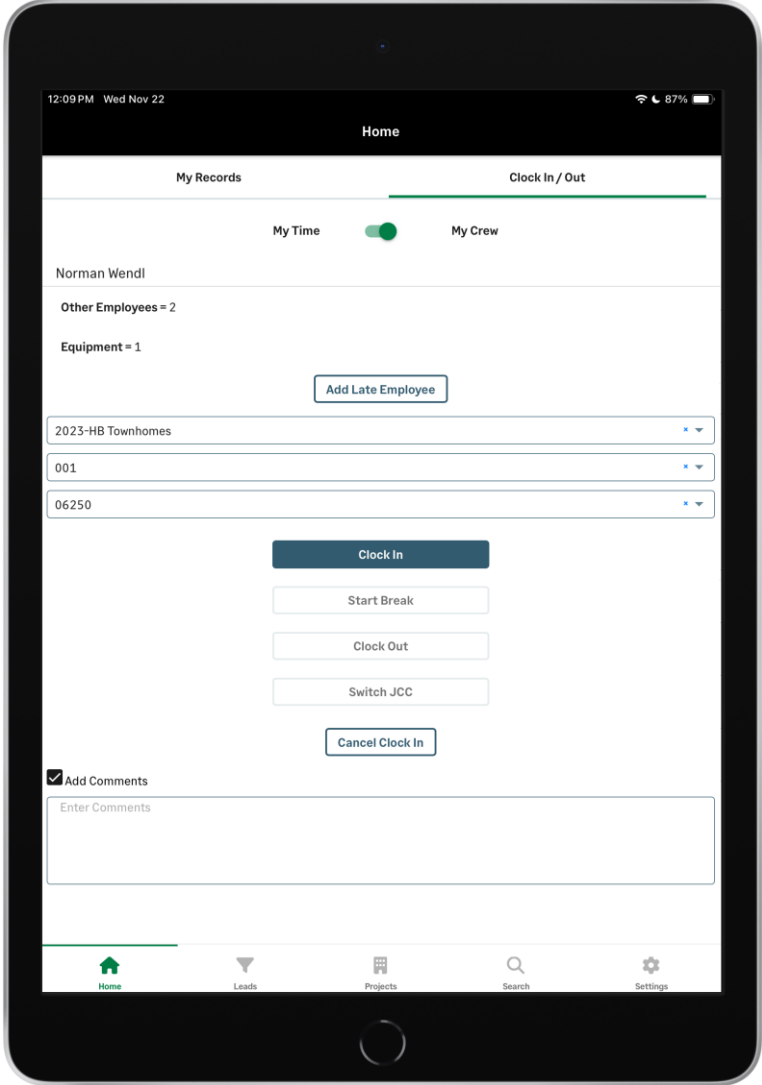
12:09 PM Wed Nov 22

87%

Home

My Records

Clock In / Out

My Time

My Crew

Norman Wendl

**Other Employees** = 2

**Equipment** = 1

Add Late Employee

2023-HB Townhomes

001

06250

Clock In

Start Break

Clock Out

Switch JCC

Cancel Clock In

Add Comments

Enter Comments

Home

Leads

Projects

Search

Settings